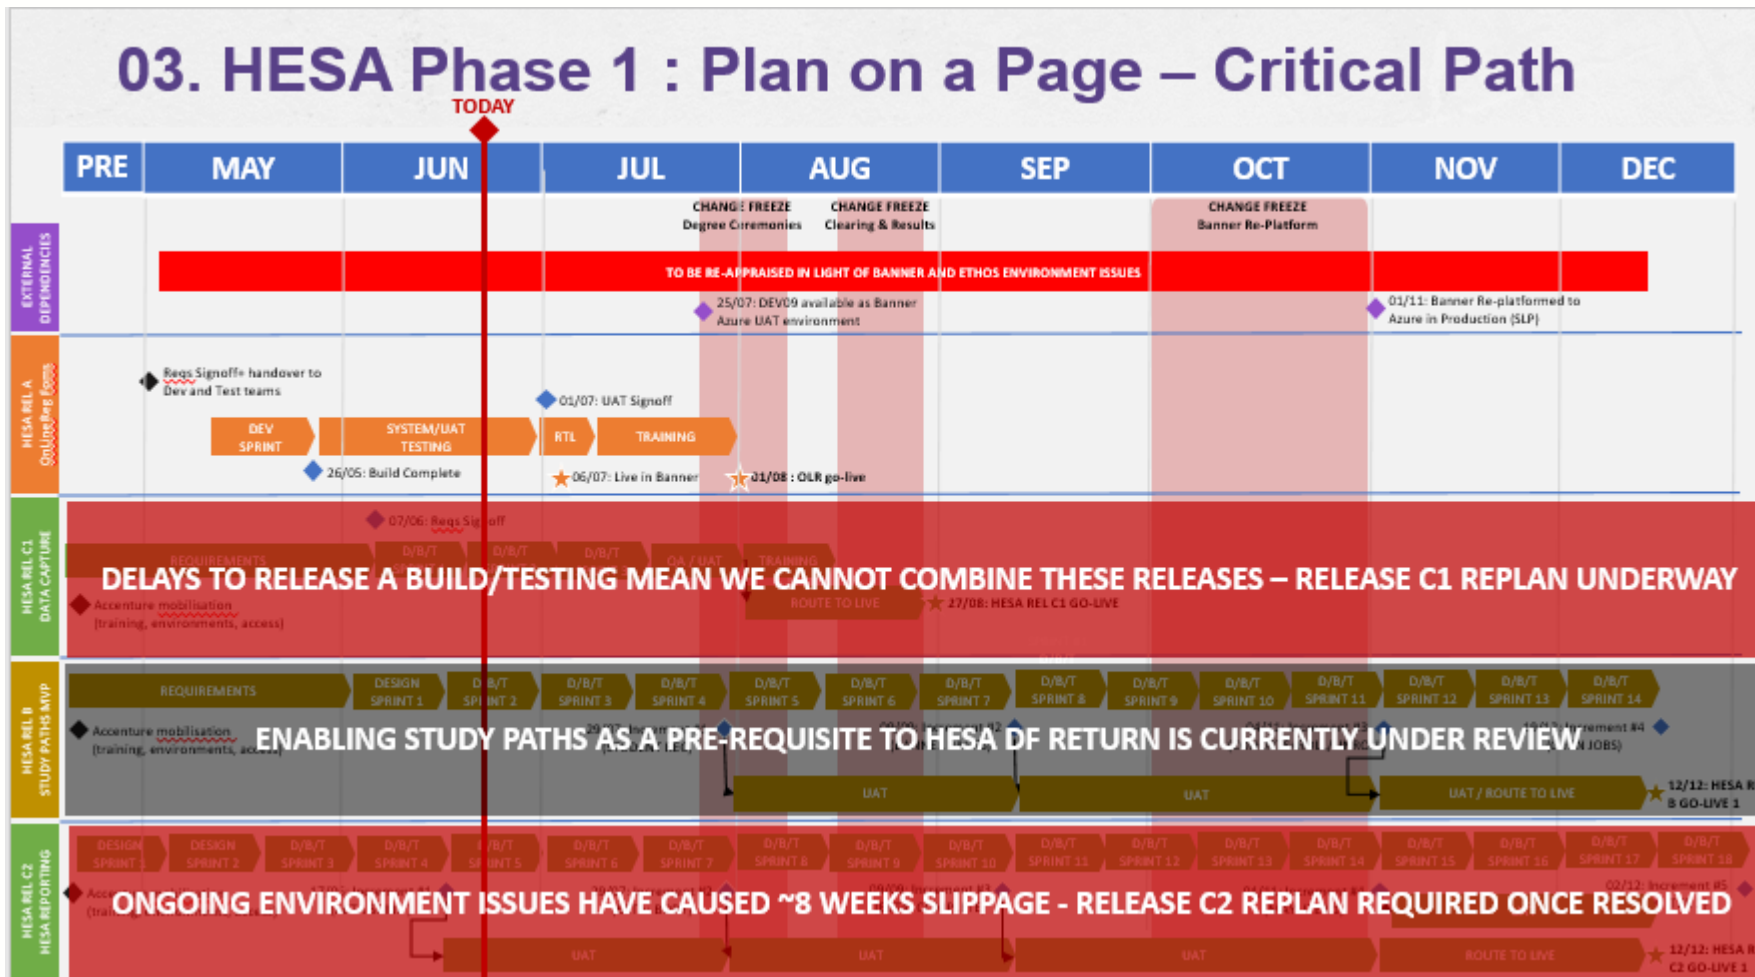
03. HESA Phase 1 : Plan on a Page – Critical Path

TODAY

| PRE | MAY | JUN | JUL | AUG | SEP | OCT | NOV | DEC |
|---|---|---|---|---|---|---|---|---|

EXTERNAL DEPENDENCIES

CHANGE FREEZE Degree Ceremonies

CHANGE FREEZE Clearing & Results

CHANGE FREEZE Banner Re-Platform

TO BE RE-APPRAISED IN LIGHT OF BANNER AND ETHOS ENVIRONMENT ISSUES

25/07: DEV09 available as Banner Azure UAT environment

01/11: Banner Re-platformed to Azure in Production (SLP)

HESA REL A OnLine Reg Forms

Reqs Signoff+ handover to Dev and Test teams

01/07: UAT Signoff

DEV SPRINT

SYSTEM/UAT TESTING

RTL

TRAINING

26/05: Build Complete

06/07: Live in Banner

01/08 : OLR go-live

HESA REL C1 DATA CAPTURE

07/06: Reqs Signoff

REQUIREMENTS

D/B/T

D/B/T

D/B/T

QA / UAT

TRAINING

DELAYS TO RELEASE A BUILD/TESTING MEAN WE CANNOT COMBINE THESE RELEASES – RELEASE C1 REPLAN UNDERWAY

Accenture mobilisation (training, environments, access)

ROUTE TO LIVE

27/08: HESA REL C1 GO-LIVE

HESA REL B STUDY PATHS MVP

REQUIREMENTS

DESIGN SPRINT 1

D/B/T SPRINT 2

D/B/T SPRINT 3

D/B/T SPRINT 4

D/B/T SPRINT 5

D/B/T SPRINT 6

D/B/T SPRINT 7

D/B/T SPRINT 8

D/B/T SPRINT 9

D/B/T SPRINT 10

D/B/T SPRINT 11

D/B/T SPRINT 12

D/B/T SPRINT 13

D/B/T SPRINT 14

Accenture mobilisation (training, environments, access)

ENABLING STUDY PATHS AS A PRE-REQUISITE TO HESA DF RETURN IS CURRENTLY UNDER REVIEW

UAT

UAT

UAT / ROUTE TO LIVE

12/12: HESA R B GO-LIVE 1

HESA REL C2 HESA REPORTING

DESIGN SPRINT 1

DESIGN SPRINT 2

D/B/T SPRINT 3

D/B/T SPRINT 4

D/B/T SPRINT 5

D/B/T SPRINT 6

D/B/T SPRINT 7

D/B/T SPRINT 8

D/B/T SPRINT 9

D/B/T SPRINT 10

D/B/T SPRINT 11

D/B/T SPRINT 12

D/B/T SPRINT 13

D/B/T SPRINT 14

D/B/T SPRINT 15

D/B/T SPRINT 16

D/B/T SPRINT 17

D/B/T SPRINT 18

ONGOING ENVIRONMENT ISSUES HAVE CAUSED ~8 WEEKS SLIPPAGE - RELEASE C2 REPLAN REQUIRED ONCE RESOLVED

02/12: Increment #5

UAT

UAT

UAT

ROUTE TO LIVE

12/12: HESA R C2 GO-LIVE 1